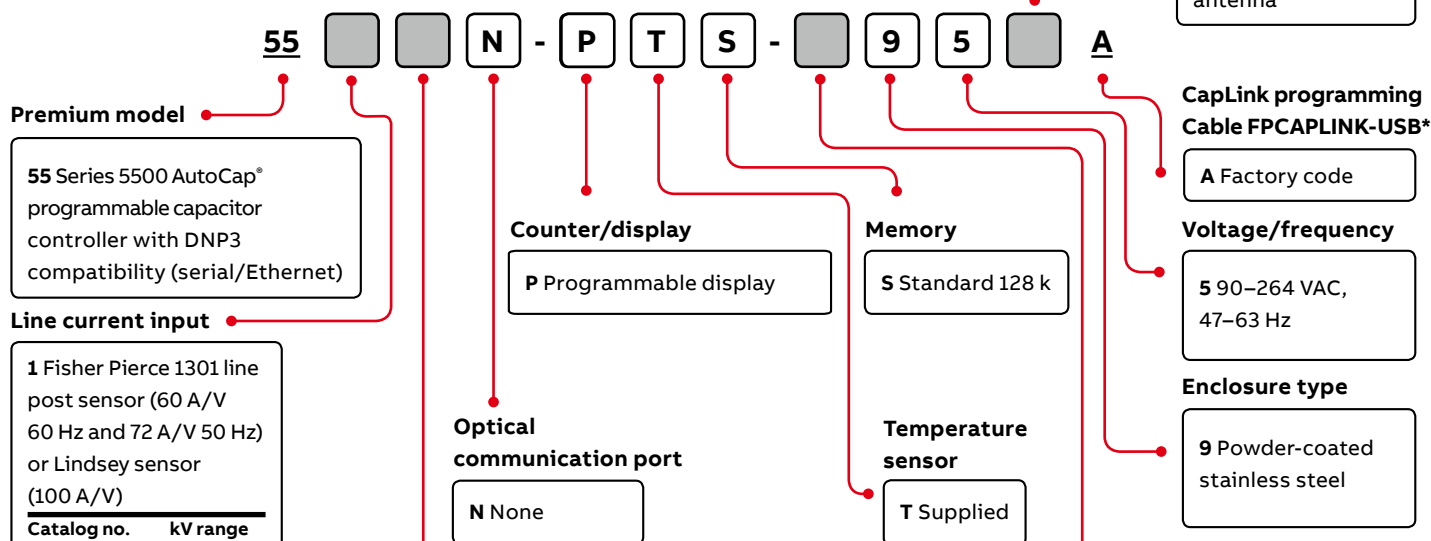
antenna

55 N - P T S - 9 5 A

Premium model

**55** Series 5500 AutoCap® programmable capacitor controller with DNP3 compatibility (serial/Ethernet)

Line current input

**1** Fisher Pierce 1301 line post sensor (60 A/V 60 Hz and 72 A/V 50 Hz) or Lindsey sensor (100 A/V)

| Catalog no. | kV range |
|---|---|

Counter/display

**P** Programmable display

Memory

**S** Standard 128 k

Optical communication port

**N** None

Temperature sensor

**T** Supplied

CapLink programming Cable FPCAPLINK-USB*

**A** Factory code

Voltage/frequency

**5** 90–264 VAC, 47–63 Hz

Enclosure type

**9** Powder-coated stainless steel